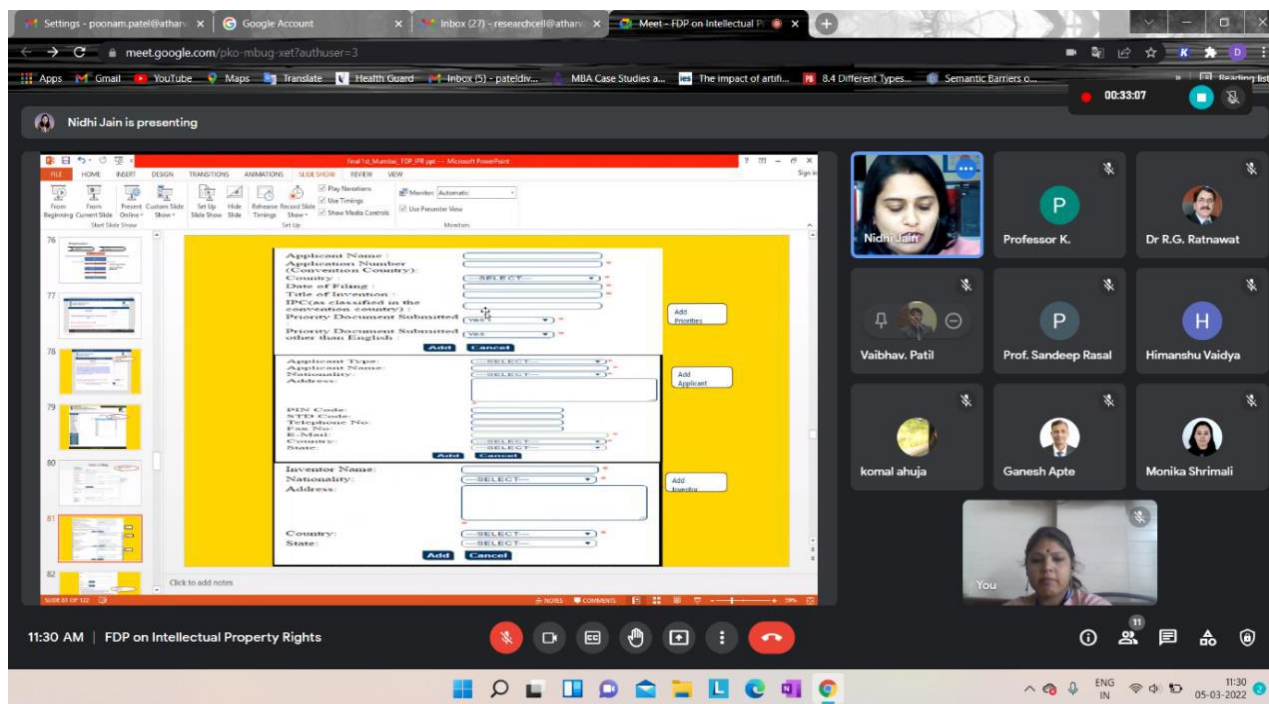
Settings - poonam.patel@athar ×
Google Account ×
Inbox (27) - researchcell@athar ×
Meet - FDP on Intellectual P ×

meet.google.com/pko-mbug-xet?authuser=3

Apps Gmail YouTube Maps Translate Health Guard Inbox (5) - pateldiv... MBA Case Studies a... The impact of artifi... 8.4 Different Types... Semantic Barriers o... Reading list

00:33:07

Nidhi Jain is presenting

Final 1st_Mumbai_FDP_IPR.ppt - Microsoft PowerPoint
FILE HOME INSERT DESIGN TRANSITIONS ANIMATIONS SLIDE SHOW REVIEW VIEW
From Beginning From Current Slide Present Online Custom Slide Show Set Up Slide Show Hide Slide Rehearse Timings Record Slide Show Play Narrations Use Timings Show Media Controls Monitor: Automatic Use Presenter View
Start Slide Show Set Up Monitors

76 77 78 79 80 81 82

Applicant Name :
Application Number (Convention Country):
Country :
Date of Filing :
Title of Invention :
IPC(as classified in the convention country) :
Priority Document Submitted
Priority Document Submitted other than English :
--SELECT--
YES
YES
Add Cancel
Add Priorities

Applicant Type:
Applicant Name:
Nationality:
Address:
PIN Code:
STD Code:
Telephone No:
Fax No:
E-Mail:
Country:
State:
--SELECT--
--SELECT--
--SELECT--
--SELECT--
Add Cancel
Add Applicant

Inventor Name:
Nationality:
Address:
Country:
State:
--SELECT--
--SELECT--
--SELECT--
Add Cancel
Add Inventor

Click to add notes
SLIDE 81 OF 122 NOTES COMMENTS

Nidhi Jain
Professor K.
Dr R.G. Ratnawat
Vaibhav. Patil
Prof. Sandeep Rasal
Himanshu Vaidya
komal ahuja
Ganesh Apte
Monika Shrimali
You
P P H

11:30 AM | FDP on Intellectual Property Rights

11

ENG IN 11:30 05-03-2022